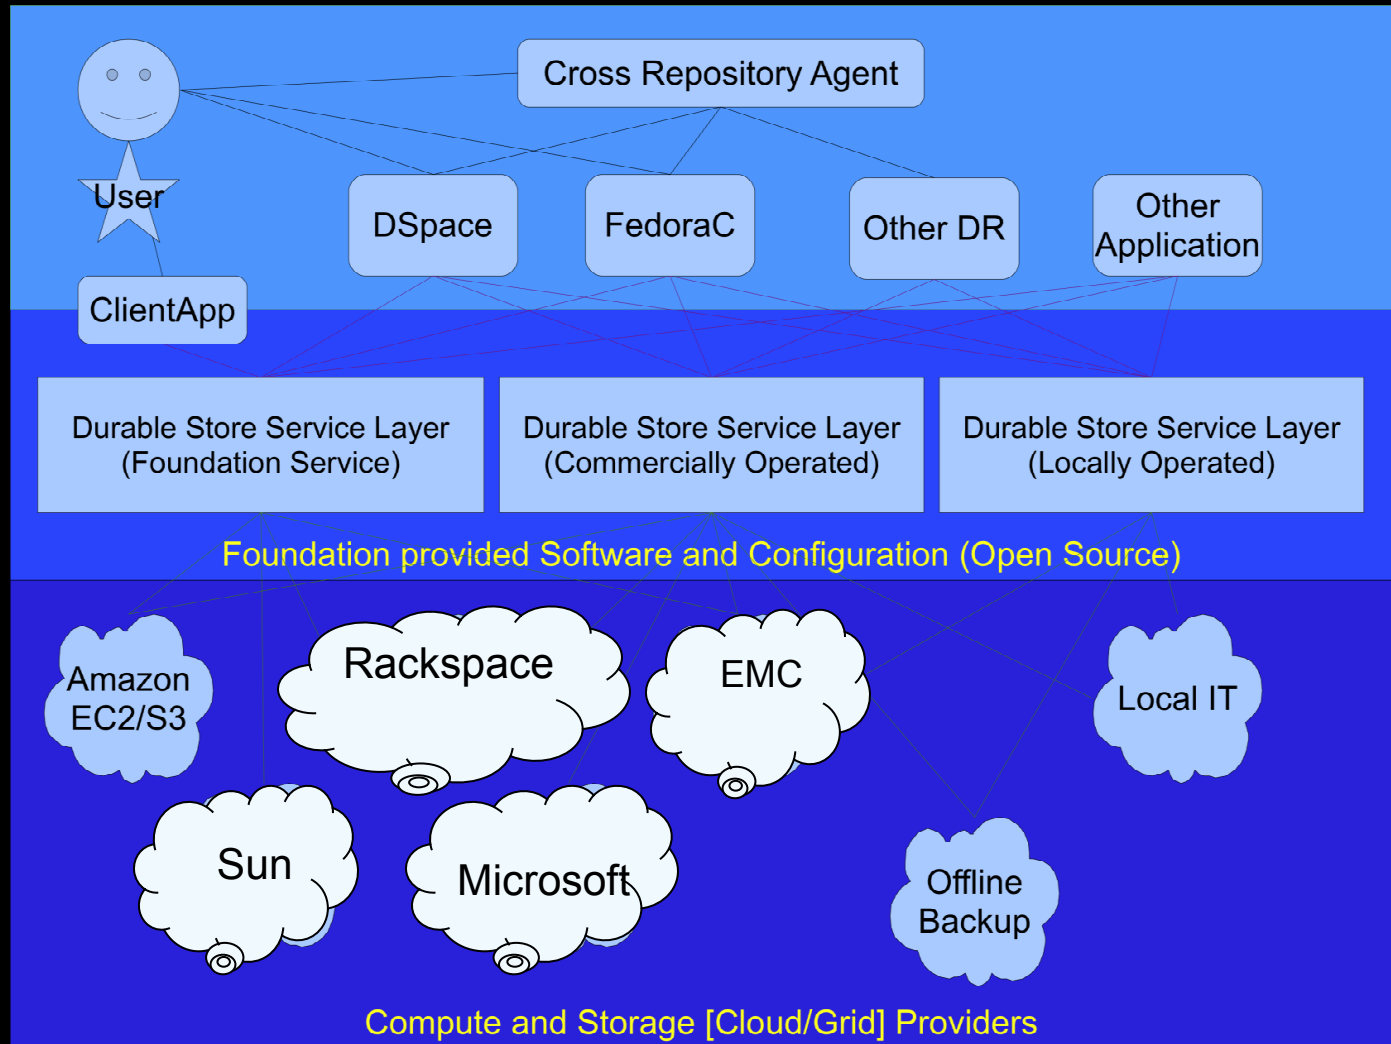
Cross Repository Agent

User

DSpace

FedoraC

Other DR

Other Application

ClientApp

Durable Store Service Layer (Foundation Service)

Durable Store Service Layer (Commercially Operated)

Durable Store Service Layer (Locally Operated)

Foundation provided Software and Configuration (Open Source)

Amazon EC2/S3

Rackspace

EMC

Local IT

Sun

Microsoft

Offline Backup

Compute and Storage [Cloud/Grid] Providers